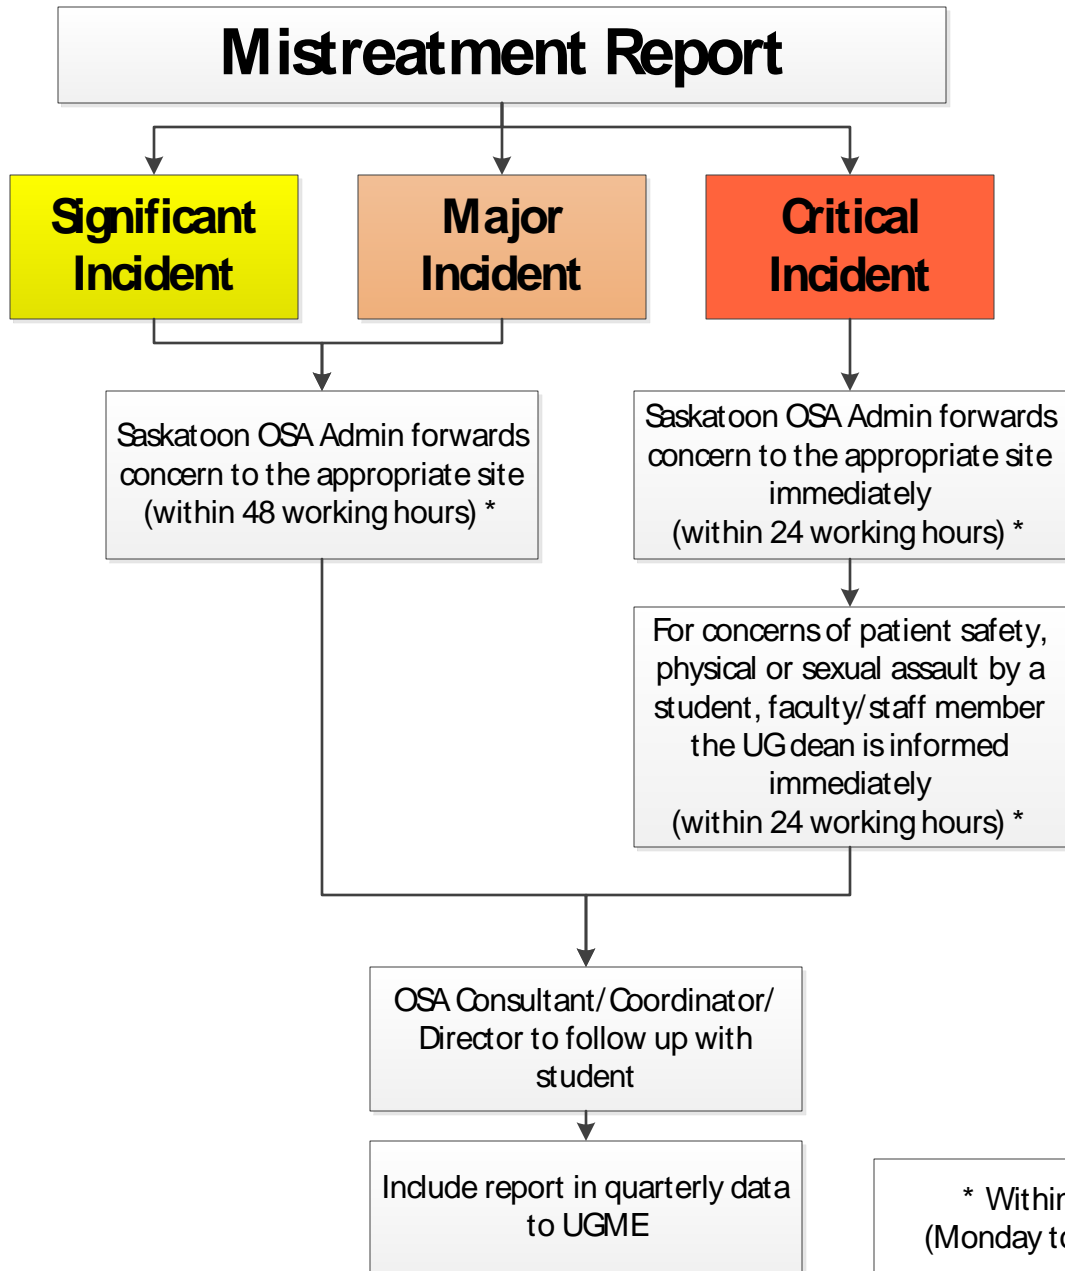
Mistreatment Report

Significant Incident

Major Incident

Critical Incident

Saskatoon OSA Admin forwards concern to the appropriate site (within 48 working hours) *

Saskatoon OSA Admin forwards concern to the appropriate site immediately (within 24 working hours) *

For concerns of patient safety, physical or sexual assault by a student, faculty/staff member the UG dean is informed immediately (within 24 working hours) *

OSA Consultant/Coordinator/ Director to follow up with student

Include report in quarterly data to UGME

* Withi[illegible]
(Monday t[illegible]